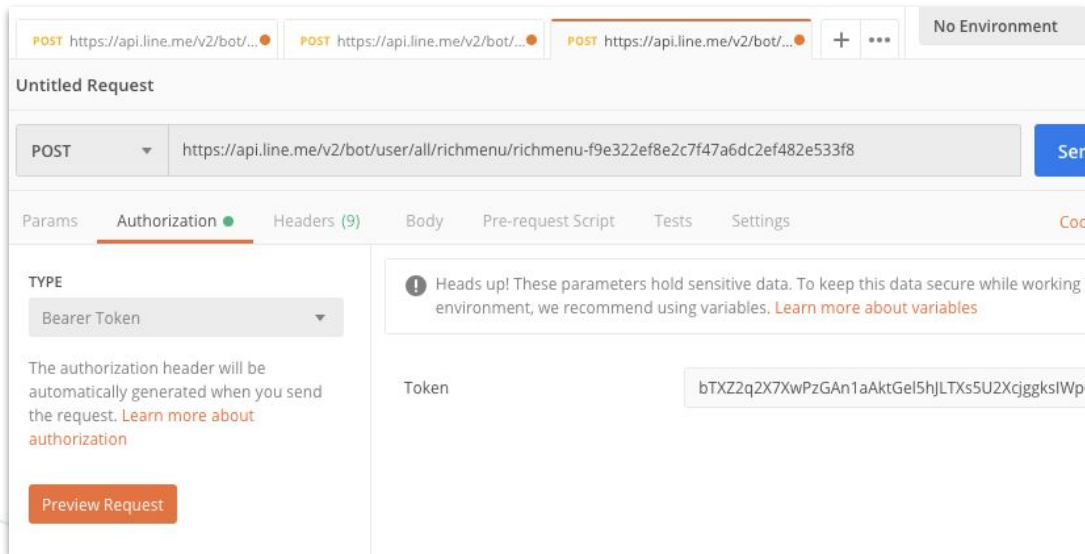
POST https://api.line.me/v2/bot/...
POST https://api.line.me/v2/bot/...
POST https://api.line.me/v2/bot/...
+ •••
No Environment

Untitled Request

POST
https://api.line.me/v2/bot/user/all/richmenu/richmenu-f9e322ef8e2c7f47a6dc2ef482e533f8
Ser

Params Authorization ● Headers (9) Body Pre-request Script Tests Settings Coo

TYPE
Bearer Token

The authorization header will be automatically generated when you send the request. Learn more about authorization

Preview Request

Heads up! These parameters hold sensitive data. To keep this data secure while working environment, we recommend using variables. Learn more about variables

Token
bTXZ2q2X7XwPzGAn1aAktGel5hJLTXs5U2XcjggksIWp